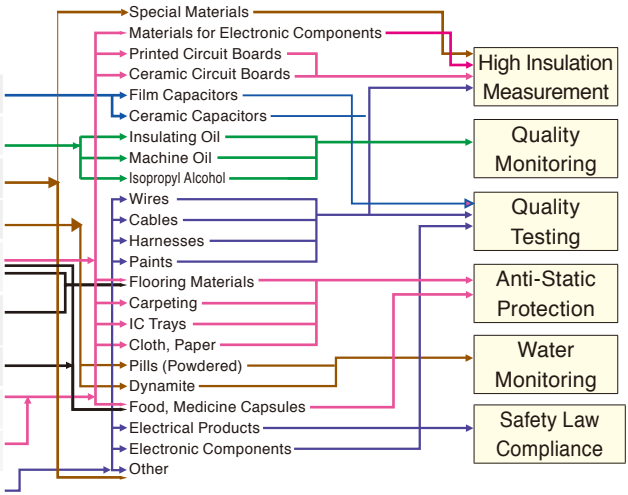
Special Materials
Materials for Electronic Components
Printed Circuit Boards
Ceramic Circuit Boards
Film Capacitors
Ceramic Capacitors
Insulating Oil
Machine Oil
Isopropyl Alcohol
Wires
Cables
Harnesses
Paints
Flooring Materials
Carpeting
IC Trays
Cloth, Paper
Pills (Powdered)
Dynamite
Food, Medicine Capsules
Electrical Products
Electronic Components
Other

High Insulation Measurement
Quality Monitoring
Quality Testing
Anti-Static Protection
Water Monitoring
Safety Law Compliance